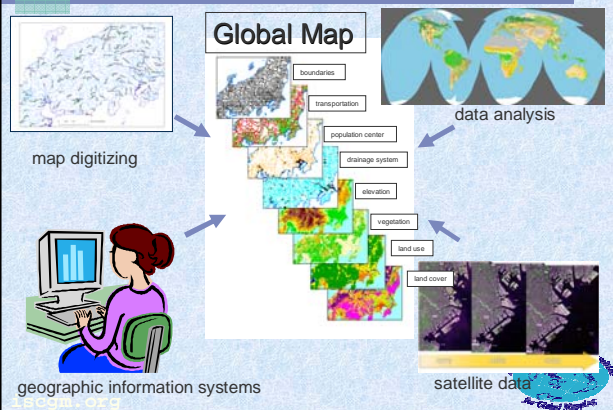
Global Map

boundaries

transportation

population center

drainage system

elevation

vegetation

land use

land cover

data analysis

map digitizing

geographic information systems

satellite data

iscgm.org

for Global Mapping